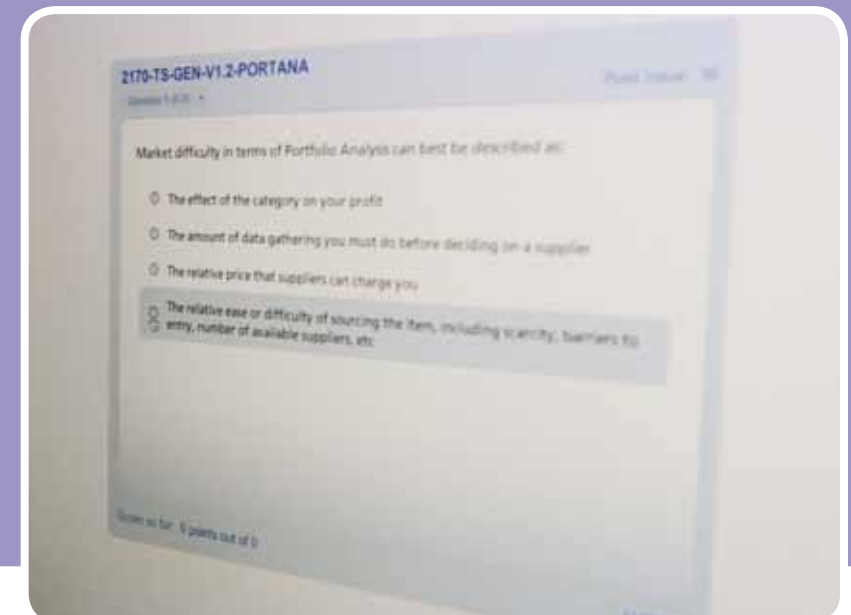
2170-TS-GEN-V1.2-PORTANA

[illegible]

Point Value: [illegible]

Market difficulty in terms of Portfolio Analysis can best be described as:

The effect of the category on your profit

The amount of data gathering you must do before deciding on a supplier

The relative price that suppliers can charge you

The relative ease or difficulty of sourcing the item, including scarcity, barriers to entry, number of available suppliers, etc

Score so far: 0 points out of 0